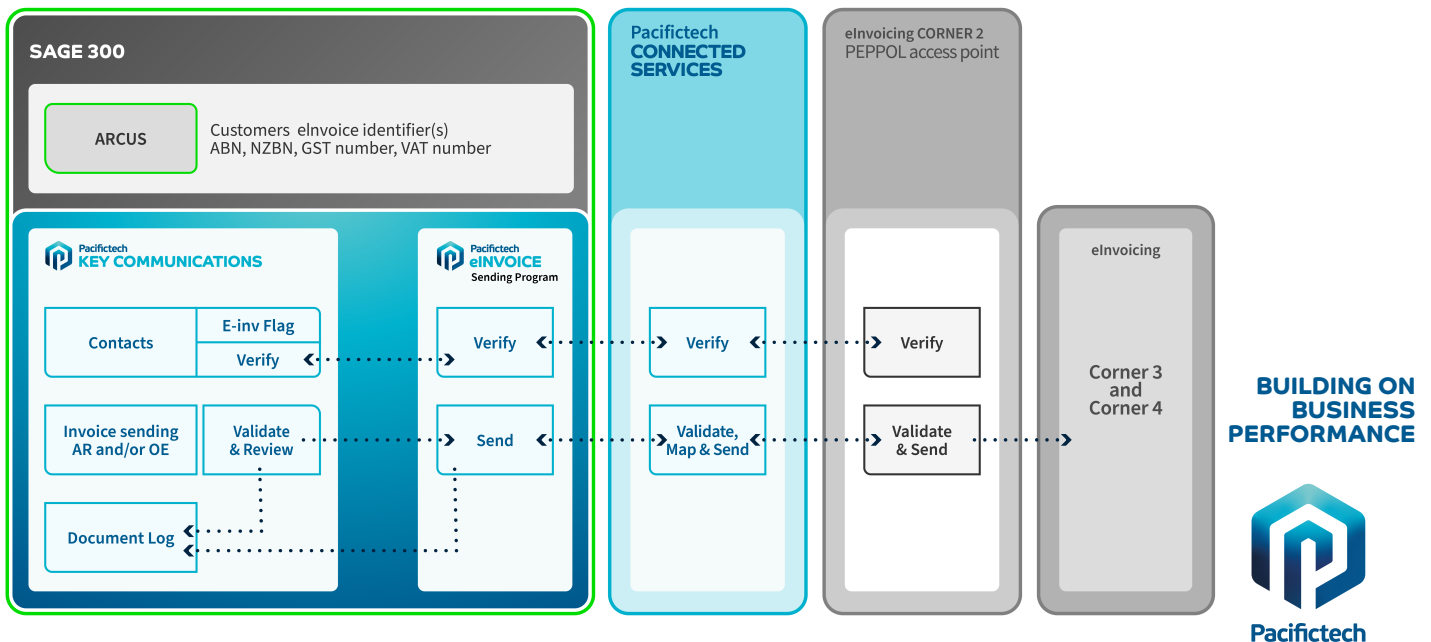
SAGE 300

ARCUS

Customers eInvoice identifier(s)
ABN, NZBN, GST number, VAT number

Pacifictech
KEY COMMUNICATIONS

Contacts

E-inv Flag

Verify

Invoice sending
AR and/or OE

Validate
& Review

Document Log

Pacifictech
eINVOICE
Sending Program

Verify

Send

Pacifictech
CONNECTED
SERVICES

Verify

Validate,
Map & Send

eInvoicing CORNER 2
PEPPOL access point

Verify

Validate
& Send

eInvoicing

Corner 3
and
Corner 4

BUILDING ON
BUSINESS
PERFORMANCE

Pacifictech